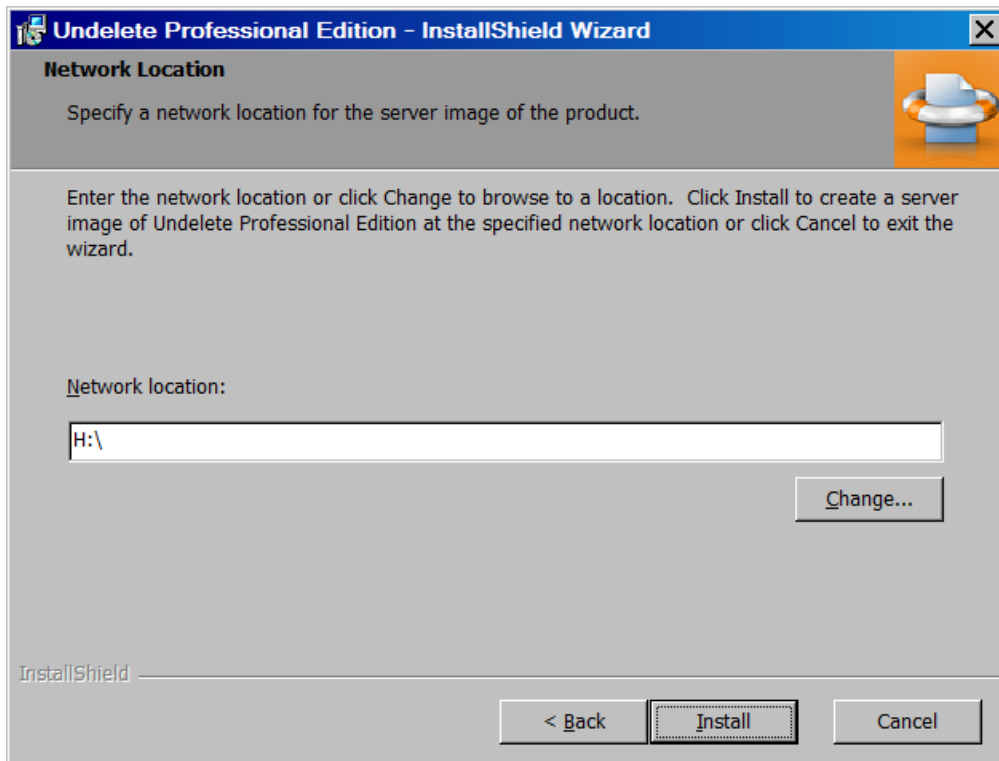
Undelete Professional Edition - InstallShield Wizard

Network Location

Specify a network location for the server image of the product.

Enter the network location or click Change to browse to a location. Click Install to create a server image of Undelete Professional Edition at the specified network location or click Cancel to exit the wizard.

Network location:

H:\

Change...

InstallShield

< Back

Install

Cancel